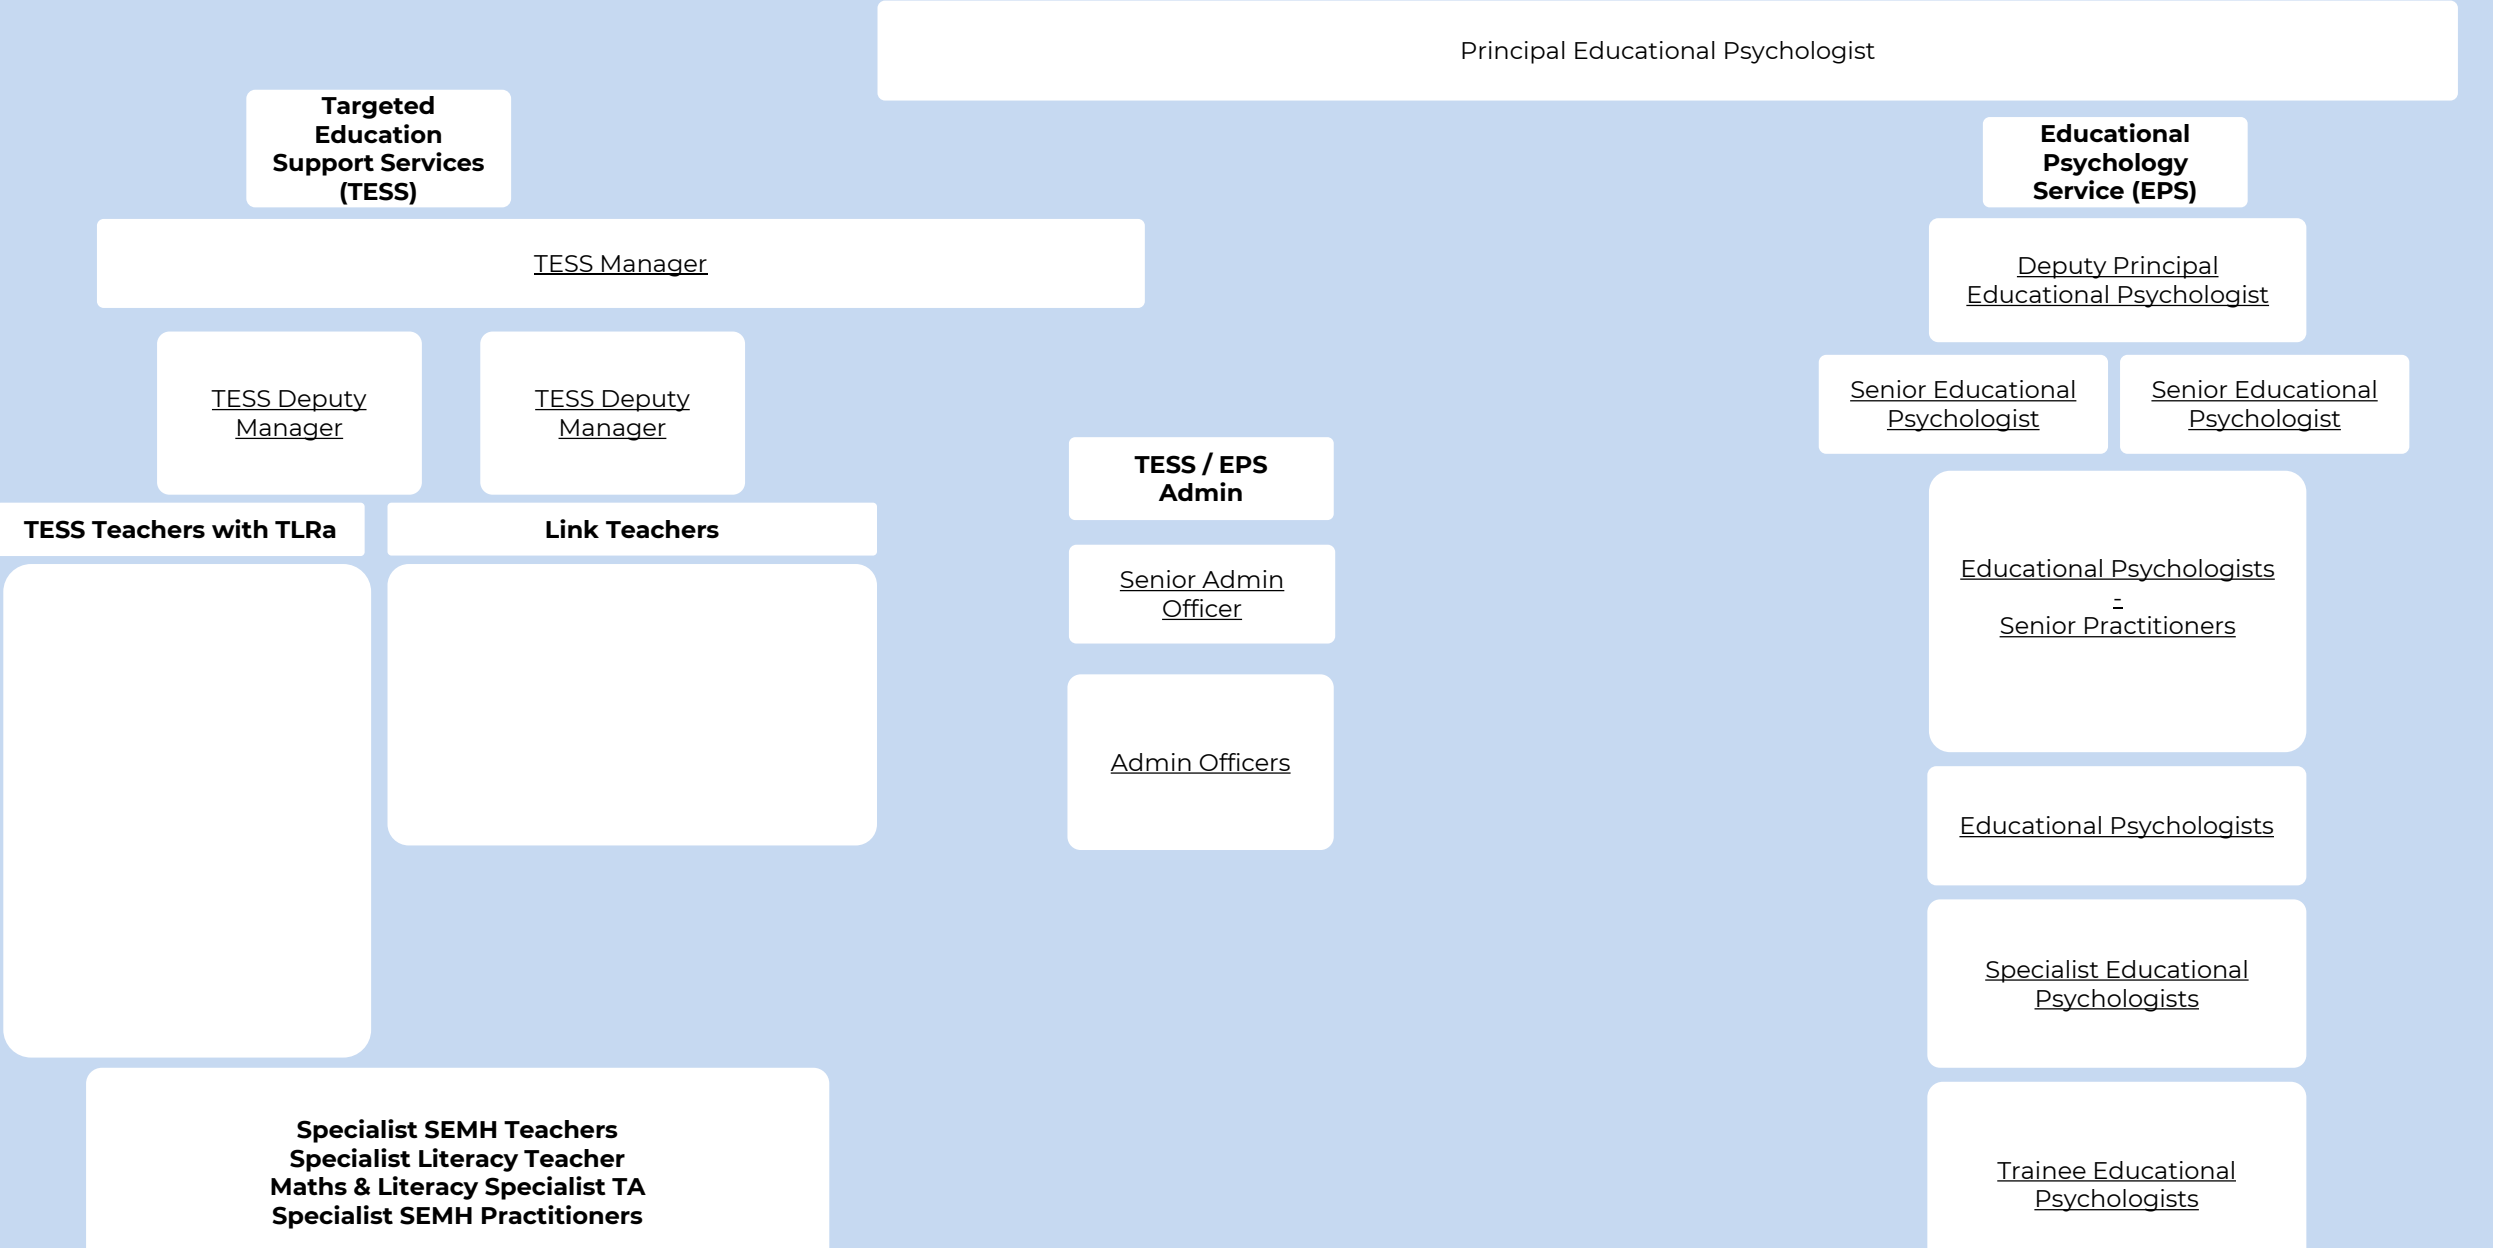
Principal Educational Psychologist

Targeted Education Support Services (TESS)

TESS Manager

TESS Deputy Manager

TESS Deputy Manager

TESS Teachers with TLRa

Link Teachers

Specialist SEMH Teachers
Specialist Literacy Teacher
Maths & Literacy Specialist TA
Specialist SEMH Practitioners

TESS / EPS Admin

Senior Admin Officer

Admin Officers

Educational Psychology Service (EPS)

Deputy Principal Educational Psychologist

Senior Educational Psychologist

Senior Educational Psychologist

Educational Psychologists
-
Senior Practitioners

Educational Psychologists

Specialist Educational Psychologists

Trainee Educational Psychologists